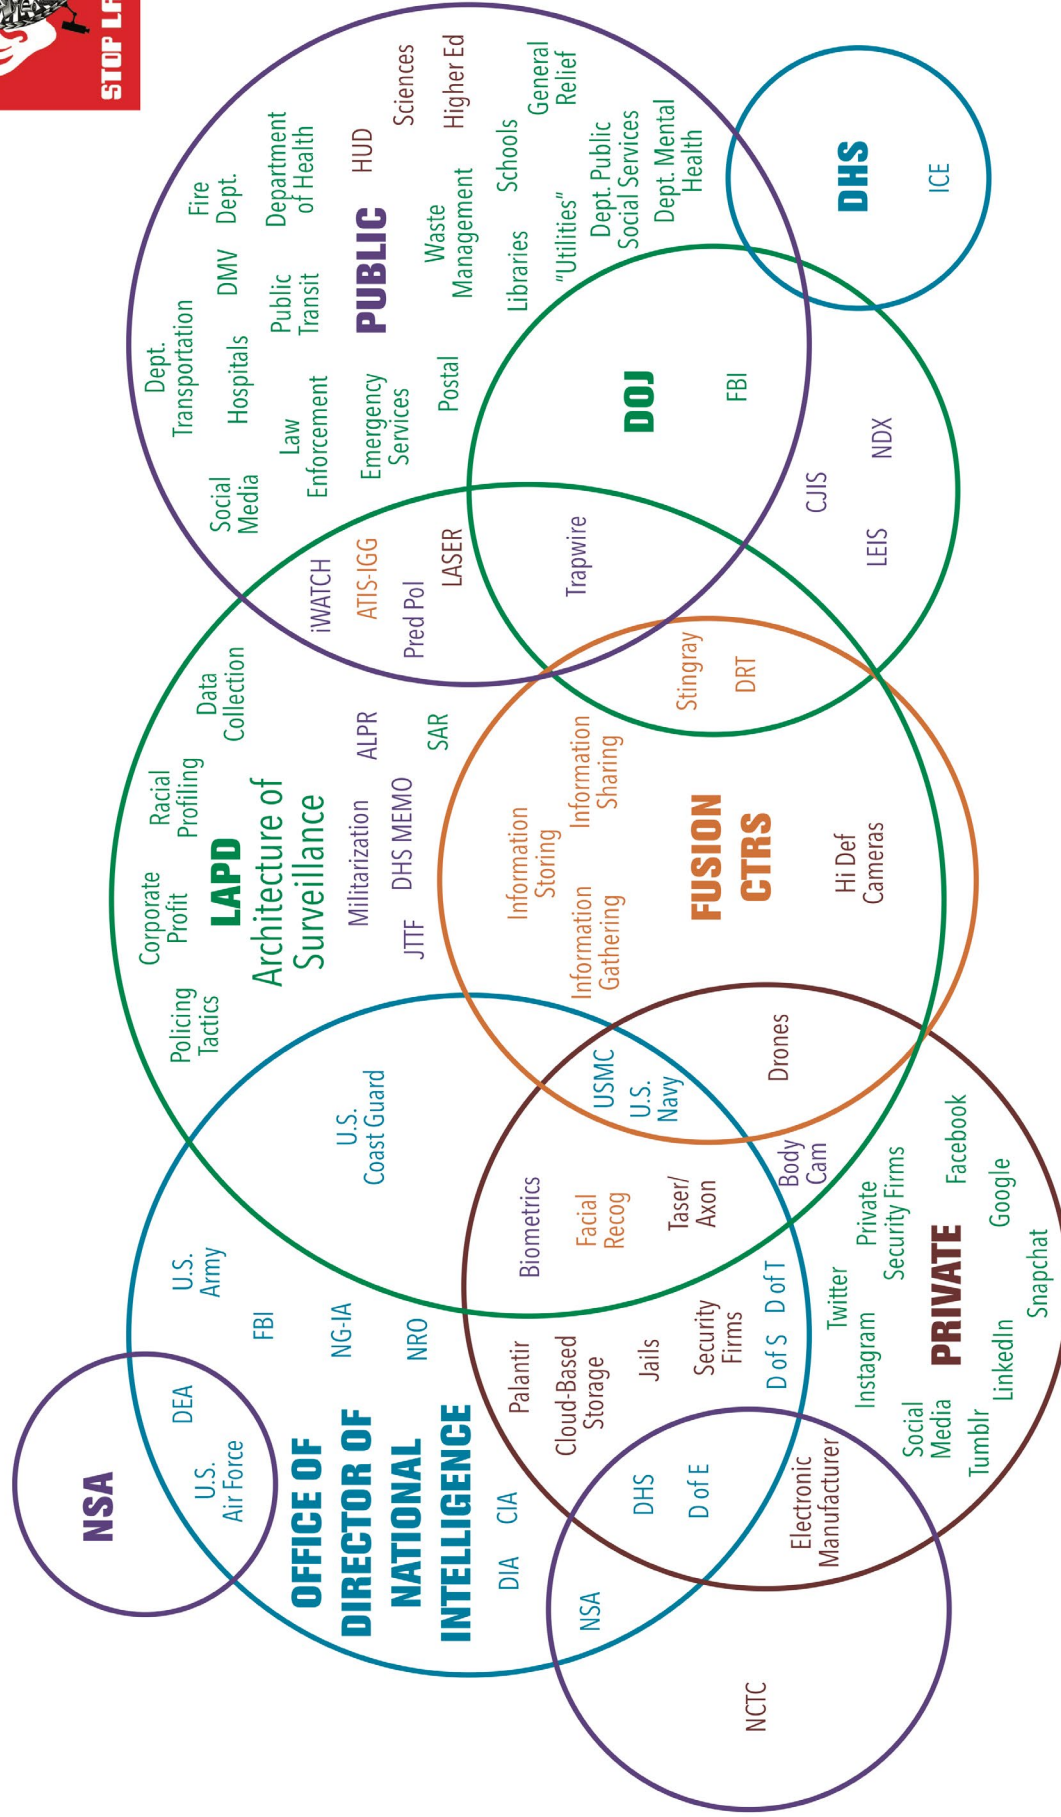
STOP LA

PUBLIC
Dept. Transportation
Hospitals
Social Media
DMV
Fire Dept.
Public Transit
Law Enforcement
Department of Health
HUD
Sciences
Higher Ed
Emergency Services
Waste Management
Postal
Libraries
Schools
General Relief
"Utilities"
Dept. Public Social Services
Dept. Mental Health

DHS
ICE

DOJ
FBI
CJIS
NDX
LEIS
Trapwire

iWATCH
ATIS-IGG
Pred Pol
LASER

LAPD
Architecture of Surveillance
Policing Tactics
Corporate Profit
Racial Profiling
Data Collection
Militarization
ALPR
SAR
DHS MEMO
JTTF

FUSION CTRS
Stingray
DRT
Information Storing
Information Sharing
Information Gathering
Hi Def Cameras
Drones
USMC
U.S. Navy

U.S. Coast Guard
U.S. Army
FBI
NG-IA
NRO
DEA
U.S. Air Force
OFFICE OF DIRECTOR OF NATIONAL INTELLIGENCE
CIA
DIA
DHS
D of E
NSA

NSA

Biometrics
Facial Recog
Taser/ Axon
Body Cam
Palantir
Cloud-Based Storage
Jails
Security Firms
D of S
D of T
Electronic Manufacturer

PRIVATE
Twitter
Private Security Firms
Facebook
Google
Instagram
Social Media
LinkedIn
Snapchat
Tumblr

NCTC